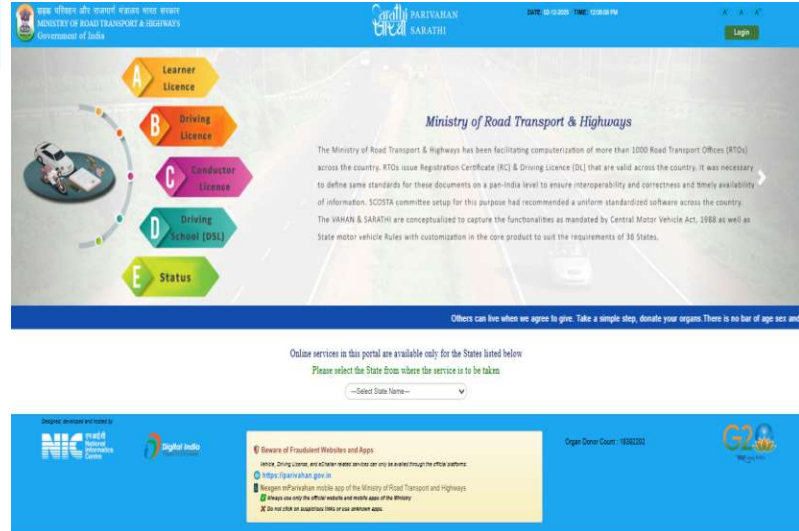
सड़क परिवहन और राजमार्ग मंत्रालय भारत सरकार
MINISTRY OF ROAD TRANSPORT & HIGHWAYS
Government of India

सारथी PARIVAHAN SARATHI

DATE: 02-12-2025 TIME: 12:08:56 PM

A⁻ A A⁺

Login

A Learner Licence

B Driving Licence

C Conductor Licence

D Driving School (DSL)

E Status

Ministry of Road Transport & Highways

The Ministry of Road Transport & Highways has been facilitating computerization of more than 1000 Road Transport Offices (RTOs) across the country. RTOs issue Registration Certificate (RC) & Driving Licence (DL) that are valid across the country. It was necessary to define same standards for these documents on a pan-India level to ensure interoperability and correctness and timely availability of information. SCOSTA committee setup for this purpose had recommended a uniform standardized software across the country. The VAHAN & SARATHI are conceptualized to capture the functionalities as mandated by Central Motor Vehicle Act, 1988 as well as State motor vehicle Rules with customization in the core product to suit the requirements of 36 States.

Others can live when we agree to give. Take a simple step, donate your organs.There is no bar of age sex and

Online services in this portal are available only for the States listed below

Please select the State from where the service is to be taken

---Select State Name---

Designed, developed and hosted by

NIC राष्ट्रीय सूचना विज्ञान केन्द्र National Informatics Centre

Digital India

Beware of Fraudulent Websites and Apps

Vehicle, Driving License, and eChallan related services can only be availed through the official platforms:

https://parivahan.gov.in

mParivahan mobile app of the Ministry of Road Transport and Highways

Always use only the official website and mobile apps of the Ministry

Do not click on suspicious links or use unknown apps.

Organ Donor Count : 18362202

G20